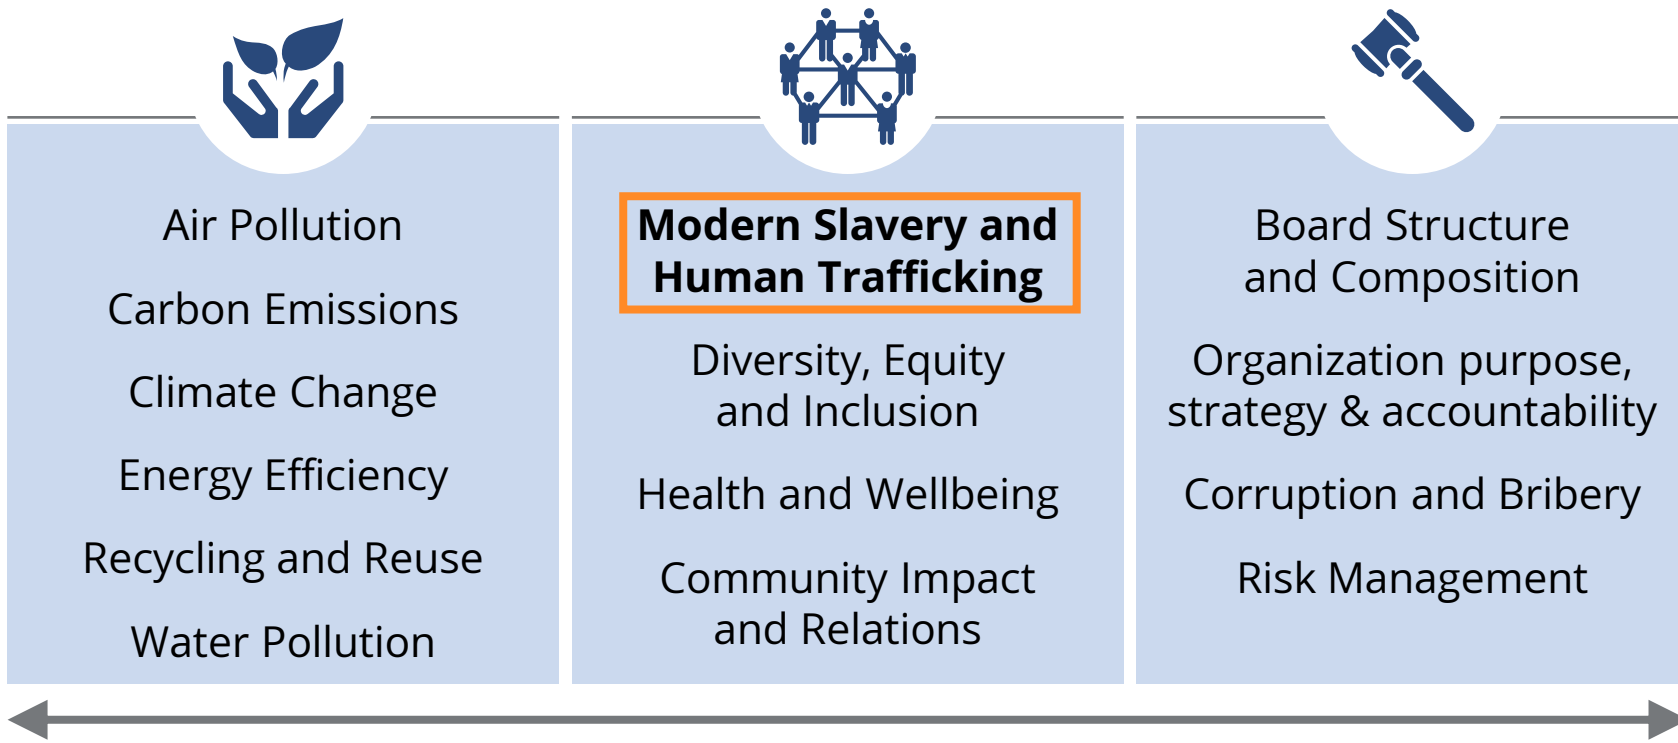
Air Pollution

Carbon Emissions

Climate Change

Energy Efficiency

Recycling and Reuse

Water Pollution

Modern Slavery and Human Trafficking

Diversity, Equity and Inclusion

Health and Wellbeing

Community Impact and Relations

Board Structure and Composition

Organization purpose, strategy & accountability

Corruption and Bribery

Risk Management